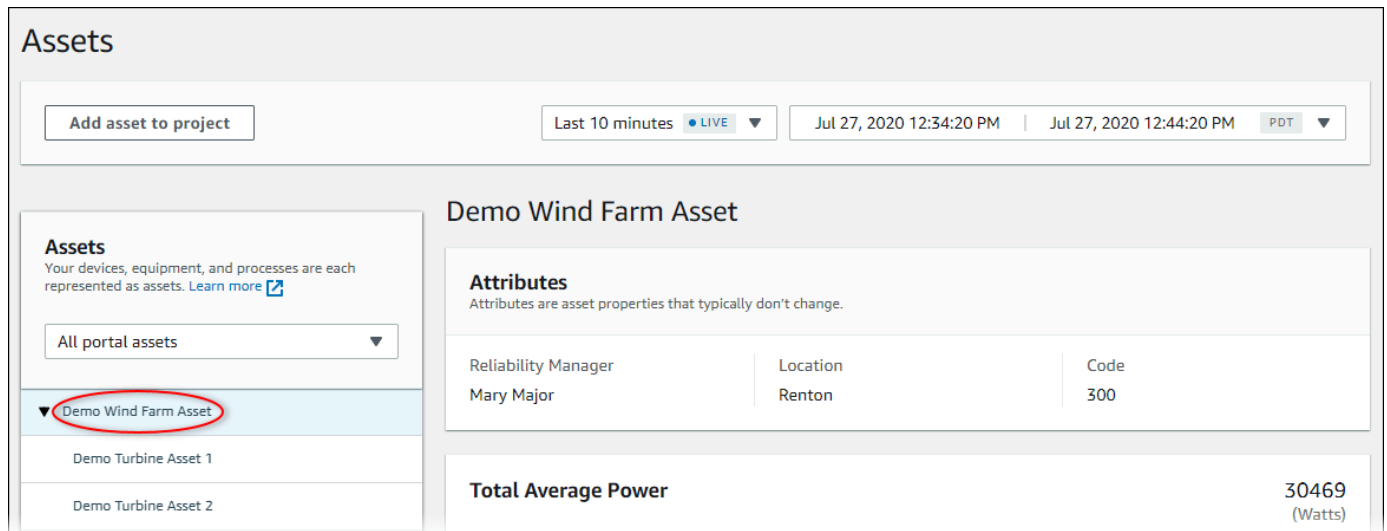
Assets

Add asset to project

Last 10 minutes • LIVE

Jul 27, 2020 12:34:20 PM | Jul 27, 2020 12:44:20 PM PDT

Assets
Your devices, equipment, and processes are each represented as assets. Learn more

All portal assets

Demo Wind Farm Asset

Demo Turbine Asset 1

Demo Turbine Asset 2

Demo Wind Farm Asset

Attributes
Attributes are asset properties that typically don't change.

| Reliability Manager | Location | Code |
|---|---|---|
| Mary Major | Renton | 300 |

Total Average Power

30469
(Watts)